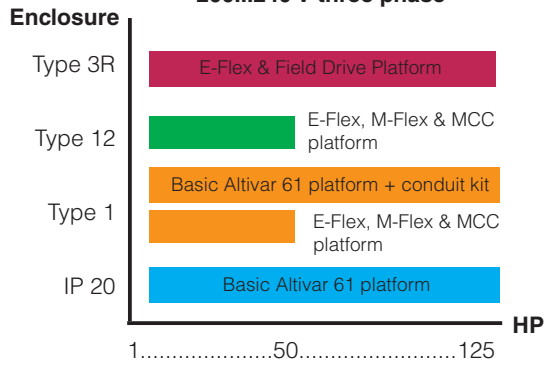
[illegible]

Enclosure

Type 3R
E-Flex & Field Drive Platform

Type 12
E-Flex, M-Flex & MCC platform

Type 1
Basic Altivar 61 platform + conduit kit
E-Flex, M-Flex & MCC platform

IP 20
Basic Altivar 61 platform

HP

1....................50..........................125